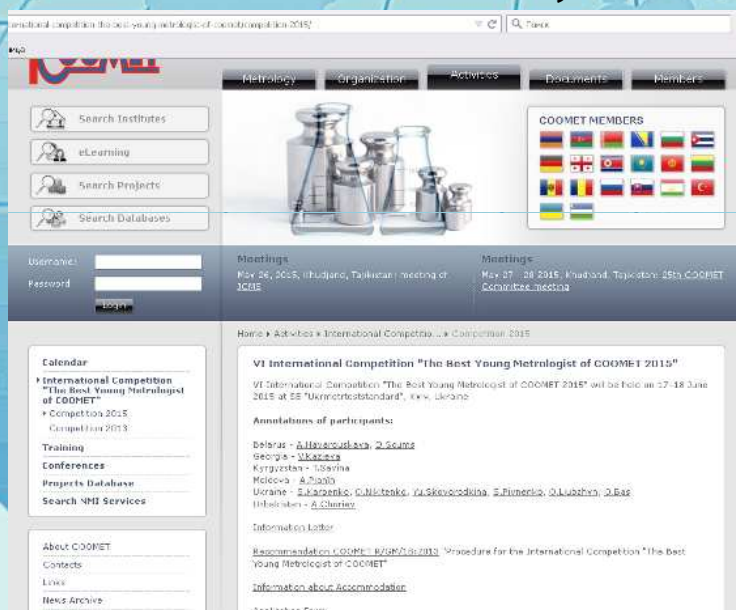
ernational-competition-the-best-young-metrologist-of-coomet/competition-2015/

Поиск

COOMET

Metrology Organization Activities Documents Members

Search Institutes
eLearning
Search Projects
Search Databases

COOMET MEMBERS

Username:
Password:
Login

Meetings
May 26, 2015, Khudjand, Tajikistan: meeting of JCMS

Meetings
May 27 - 28 2015, Khudjand, Tajikistan: 25th COOMET Committee meeting

Home ▸ Activities ▸ International Competitio... ▸ Competition 2015

Calendar
▸ International Competition "The Best Young Metrologist of COOMET"
▸ Competition 2015
Competition 2013
Training
Conferences
Projects Database
Search NMI Services

About COOMET
Contacts
Links
News Archive

VI International Competition "The Best Young Metrologist of COOMET 2015"

VI International Competition "The Best Young Metrologist of COOMET 2015" will be held on 17-18 June 2015 at SE "Ukrmetrteststandard", Kyiv, Ukraine

Annotations of participants:

Belarus - A.Navarouskaya, D.Soums
Georgia - V.Kazieva
Kyrgyzstan - T.Savina
Moldova - A.Pionik
Ukraine - S.Karpenko, O.Nikitenko, Yu.Skovorodkina, S.Pivnenko, O.Liubzhyn, O.Bas
Uzbekistan - A.Gloriev

Information Letter

Recommendation COOMET R/GM/18:2013 "Procedure for the International Competition "The Best Young Metrologist of COOMET"

Information about Accommodation

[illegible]